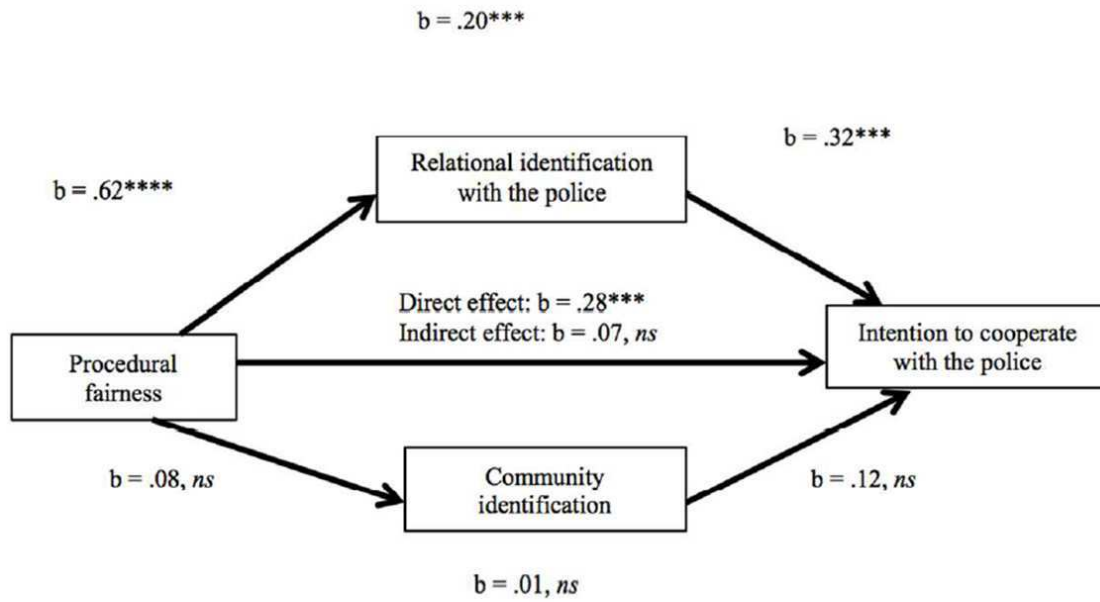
b = .20***

b = .62****

Relational identification with the police

b = .32***

Direct effect: b = .28***
Indirect effect: b = .07, *ns*

Procedural fairness

Intention to cooperate with the police

b = .08, *ns*

Community identification

b = .12, *ns*

b = .01, *ns*